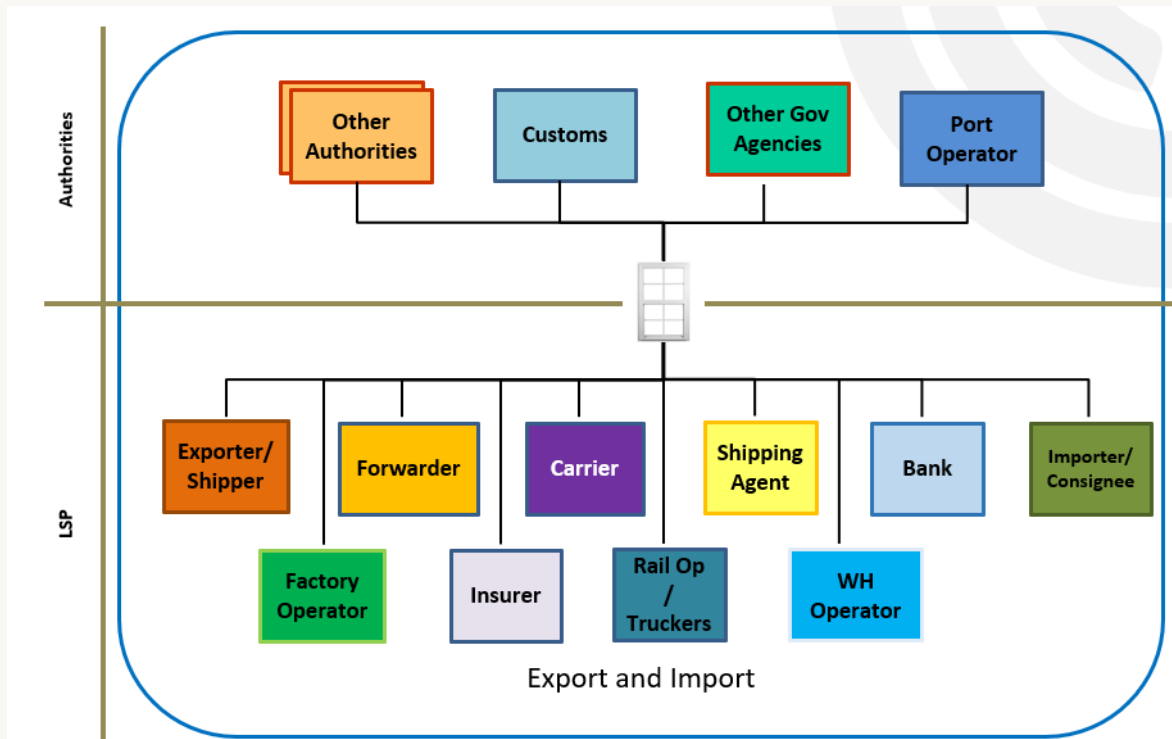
Authorities

Other Authorities

Customs

Other Gov Agencies

Port Operator

LSP

Exporter/ Shipper

Forwarder

Carrier

Shipping Agent

Bank

Importer/ Consignee

Factory Operator

Insurer

Rail Op / Truckers

WH Operator

Export and Import